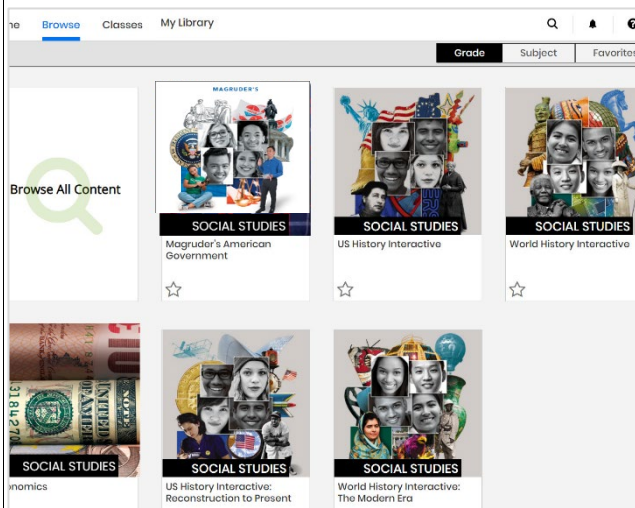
ne Browse Classes My Library

Grade Subject Favorites

Browse All Content

MAGRUDER'S

SOCIAL STUDIES

Magruder's American Government

SOCIAL STUDIES

US History Interactive

SOCIAL STUDIES

World History Interactive

SOCIAL STUDIES

onomics

SOCIAL STUDIES

US History Interactive: Reconstruction to Present

SOCIAL STUDIES

World History Interactive: The Modern Era